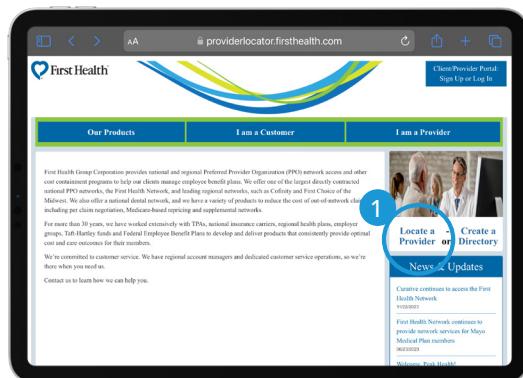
AA providerlocator.firsthealth.com

First Health

Client/Provider Portal: Sign Up or Log In

Our Products | I am a Customer | I am a Provider

First Health Group Corporation provides national and regional Preferred Provider Organization (PPO) network access and other cost containment programs to help our clients manage employee benefit plans. We offer one of the largest directly contracted national PPO networks, the First Health Network, and leading regional networks, such as Cofinity and First Choice of the Midwest. We also offer a national dental network, and we have a variety of products to reduce the cost of out-of-network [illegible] including per claim negotiation, Medicare-based repricing and supplemental networks.

For more than 30 years, we have worked extensively with TPAs, national insurance carriers, regional health plans, employer groups, Taft-Hartley funds and Federal Employee Benefit Plans to develop and deliver products that consistently provide optimal cost and care outcomes for their members.

We're committed to customer service. We have regional account managers and dedicated customer service operations, so we're there when you need us.

Contact us to learn how we can help you.

1

Locate a Provider or Create a Directory

News & Updates

Curative continues to access the First Health Network
9/12/2023

First Health Network continues to provide network services for Mayo Medical Plan members
06/23/2023

Welcome, Peak Health!